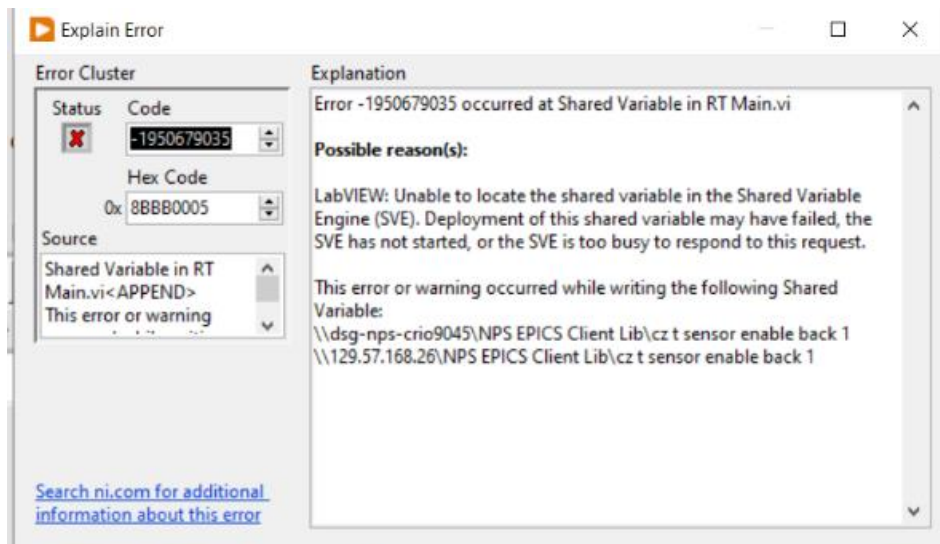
Explain Error

Error Cluster

Status Code

-1950679035

Hex Code

0x 8BBB0005

Source

Shared Variable in RT Main.vi<APPEND> This error or warning

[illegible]

Search ni.com for additional information about this error

Explanation

Error -1950679035 occurred at Shared Variable in RT Main.vi

Possible reason(s):

LabVIEW: Unable to locate the shared variable in the Shared Variable Engine (SVE). Deployment of this shared variable may have failed, the SVE has not started, or the SVE is too busy to respond to this request.

This error or warning occurred while writing the following Shared Variable:
\\dsg-nps-crio9045\NPS EPICS Client Lib\cz t sensor enable back 1
\\129.57.168.26\NPS EPICS Client Lib\cz t sensor enable back 1